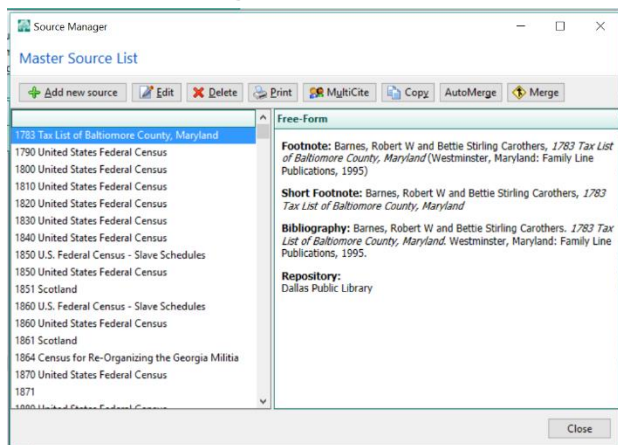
Source Manager

Master Source List

Add new source | Edit | Delete | Print | MultiCite | Copy | AutoMerge | Merge

1783 Tax List of Baltimore County, Maryland
1790 United States Federal Census
1800 United States Federal Census
1810 United States Federal Census
1820 United States Federal Census
1830 United States Federal Census
1840 United States Federal Census
1850 U.S. Federal Census - Slave Schedules
1850 United States Federal Census
1851 Scotland
1860 U.S. Federal Census - Slave Schedules
1860 United States Federal Census
1861 Scotland
1864 Census for Re-Organizing the Georgia Militia
1870 United States Federal Census
1871
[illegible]

Free-Form

**Footnote:** Barnes, Robert W and Bettie Stirling Carothers, *1783 Tax List of Baltimore County, Maryland* (Westminster, Maryland: Family Line Publications, 1995)

**Short Footnote:** Barnes, Robert W and Bettie Stirling Carothers, *1783 Tax List of Baltimore County, Maryland*

**Bibliography:** Barnes, Robert W and Bettie Stirling Carothers. *1783 Tax List of Baltimore County, Maryland.* Westminster, Maryland: Family Line Publications, 1995.

**Repository:**
Dallas Public Library

Close